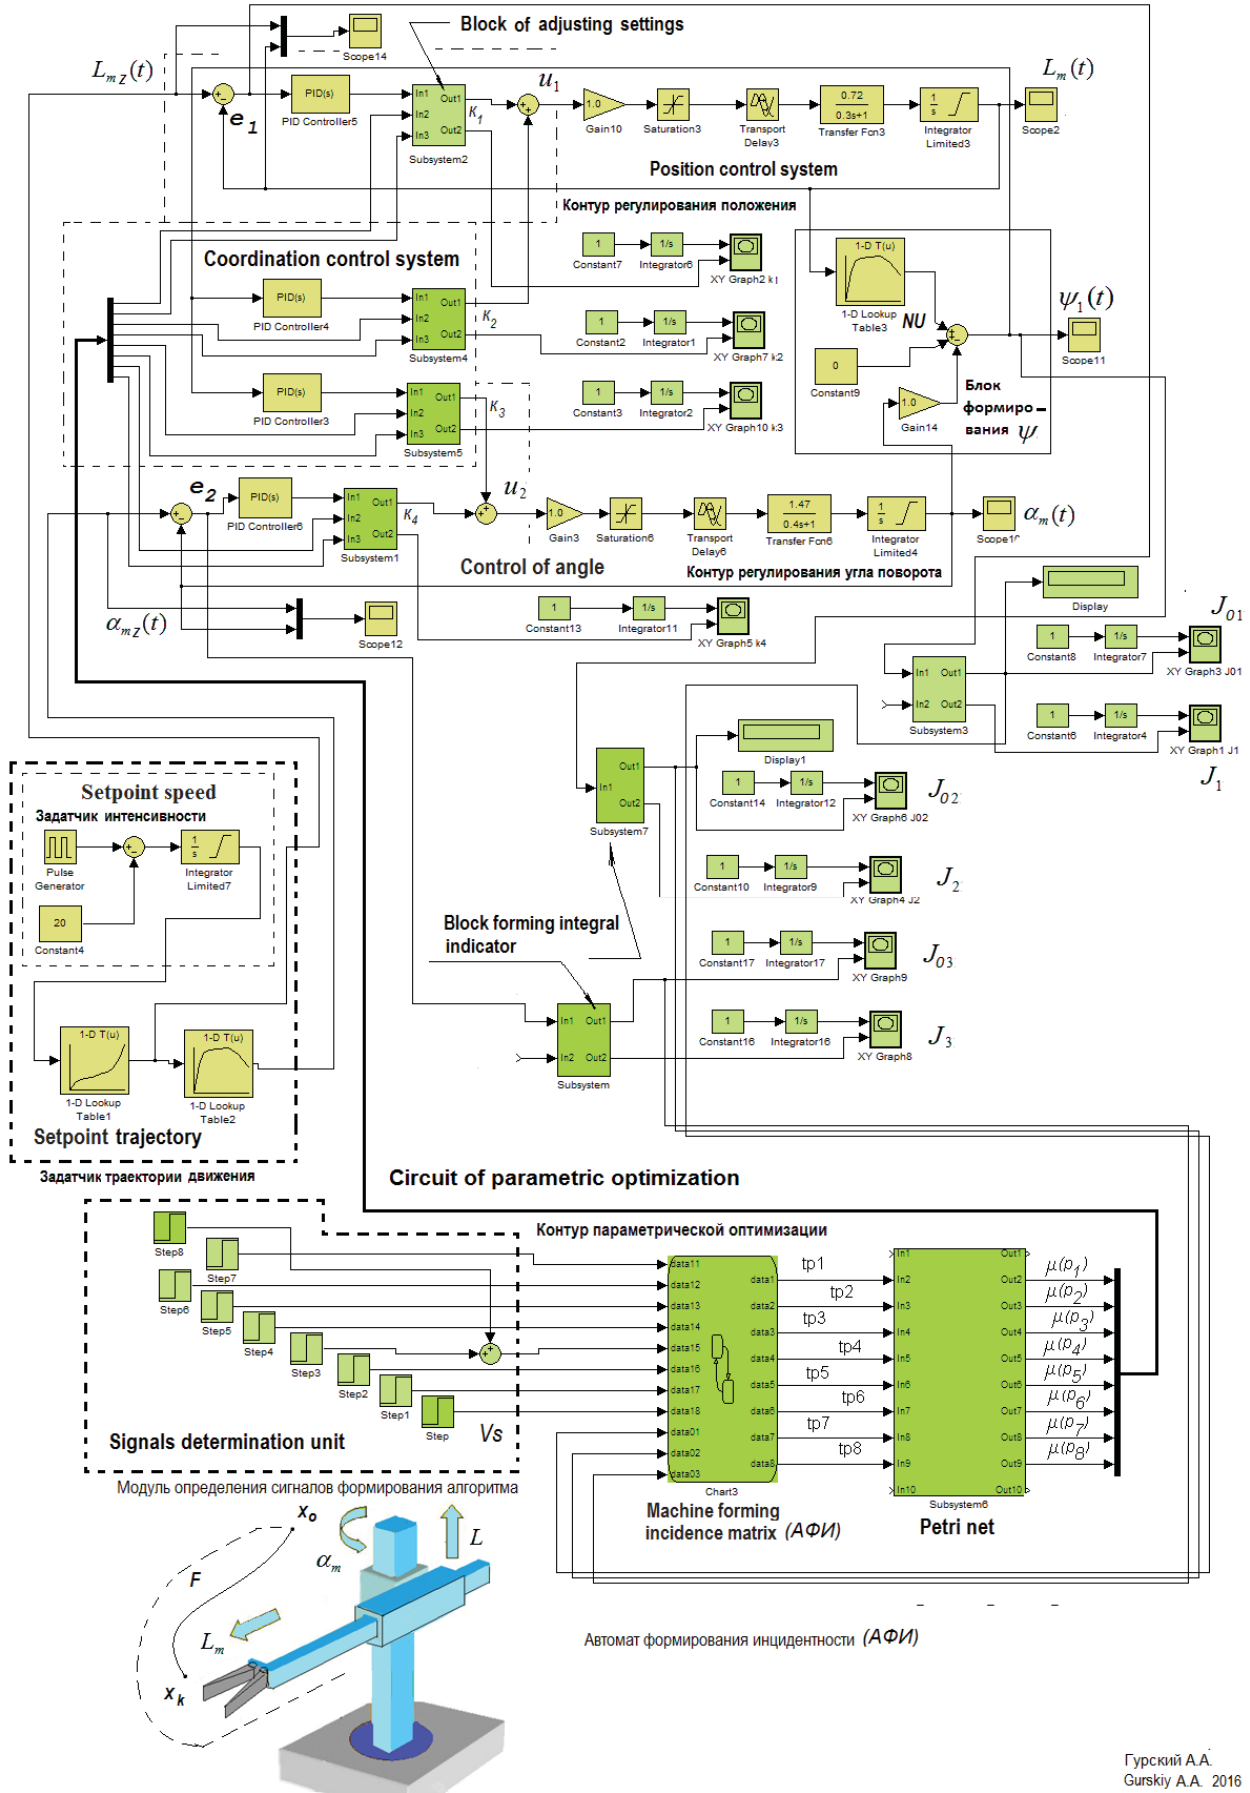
Block of adjusting settings

Scope14

$L_{mz}(t)$

$e_1$

PID(s)
PID Controller5

In1 Out1
In2
In3 Out2
Subsystem2

$K_1$

$u_1$

1.0
Gain10

Saturation3

Transport Delay3

0.72
0.3s+1
Transfer Fcn3

1/s
Integrator Limited3

$L_m(t)$

Scope2

Position control system

Контур регулирования положения

Coordination control system

1
Constant7

1/s
Integrator6

XY Graph2 k1

1-D T(u)
1-D Lookup Table3

NU

PID(s)
PID Controller4

In1 Out1
In2
In3 Out2
Subsystem4

$K_2$

1
Constant2

1/s
Integrator1

XY Graph7 k2

0
Constant9

$\psi_1(t)$

Scope11

1.0
Gain14

Блок формиро- вания $\psi$

PID(s)
PID Controller3

In1 Out1
In2
In3 Out2
Subsystem5

$K_3$

1
Constant3

1/s
Integrator2

XY Graph10 k3

$e_2$

PID(s)
PID Controller6

In1 Out1
In2
In3 Out2
Subsystem1

$K_4$

$u_2$

1.0
Gain3

Saturation6

Transport Delay6

1.47
0.4s+1
Transfer Fcn6

1/s
Integrator Limited4

Scope10

$\alpha_m(t)$

Control of angle

Контур регулирования угла поворота

Display

$J_{01}$

$\alpha_{mz}(t)$

Scope12

1
Constant13

1/s
Integrator11

XY Graph5 k4

1
Constant8

1/s
Integrator7

XY Graph3 J01

In1 Out1
In2 Out2
Subsystem3

1
Constant6

1/s
Integrator4

XY Graph1 J1

$J_1$

Display1

Setpoint speed

Задатчик интенсивности

Pulse Generator

1/s
Integrator Limited7

20
Constant4

Out1
In1
Out2
Subsystem7

1
Constant14

1/s
Integrator12

XY Graph6 J02

$J_{02}$

1
Constant10

1/s
Integrator9

XY Graph4 J2

$J_2$

Block forming integral indicator

1
Constant17

1/s
Integrator17

XY Graph9

$J_{03}$

In1 Out1
In2 Out2
Subsystem

1
Constant16

1/s
Integrator16

XY Graph8

$J_3$

1-D T(u)
1-D Lookup Table1

1-D T(u)
1-D Lookup Table2

Setpoint trajectory

Задатчик траектории движения

Circuit of parametric optimization

Контур параметрической оптимизации

Step8
Step7
Step6
Step5
Step4
Step3
Step2
Step1
Step

Vs

Signals determination unit

Модуль определения сигналов формирования алгоритма

data11
data12
data13
data14
data15
data16
data17
data18
data01
data02
data03

data1
data2
data3
data4
data5
data6
data7
data8

Chart3

tp1
tp2
tp3
tp4
tp5
tp6
tp7
tp8

In1
In2
In3
In4
In5
In6
In7
In8
In9
In10

Out1
Out2
Out3
Out4
Out5
Out6
Out7
Out8
Out9
Out10

Subsystem6

$\mu(p_1)$
$\mu(p_2)$
$\mu(p_3)$
$\mu(p_4)$
$\mu(p_5)$
$\mu(p_6)$
$\mu(p_7)$
$\mu(p_8)$

Machine forming incidence matrix (АФИ)

Petri net

$x_0$

$\alpha_m$

$L$

F

$L_m$

$x_k$

Автомат формирования инцидентности (АФИ)

Гурский А.А.
Gurskiy A.A. 2016